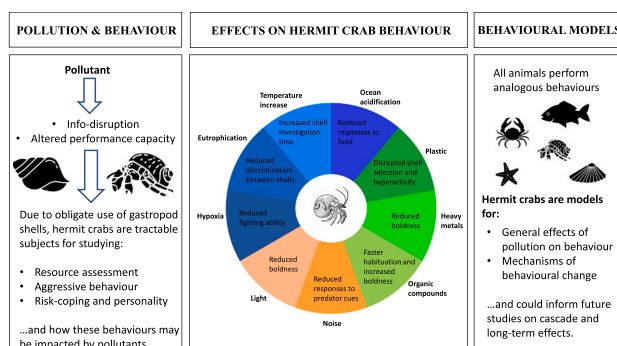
POLLUTION & BEHAVIOUR

Pollutant

- Info-disruption
- Altered performance capacity

Due to obligate use of gastropod shells, hermit crabs are tractable subjects for studying:

- Resource assessment
- Aggressive behaviour
- Risk-coping and personality

…and how these behaviours may be impacted by pollutants

EFFECTS ON HERMIT CRAB BEHAVIOUR

Temperature increase
Increased shell investigation time

Ocean acidification
Reduced responses to food

Plastic
Disrupted shell selection and hyperactivity

Heavy metals
Reduced boldness

Organic compounds
Faster habituation and increased boldness

Noise
Reduced responses to predator cues

Light
Reduced boldness

Hypoxia
Reduced fighting ability

Eutrophication
Reduced discrimination between shells

BEHAVIOURAL MODELS

All animals perform analogous behaviours

Hermit crabs are models for:

- General effects of pollution on behaviour
- Mechanisms of behavioural change

…and could inform future studies on cascade and long-term effects.